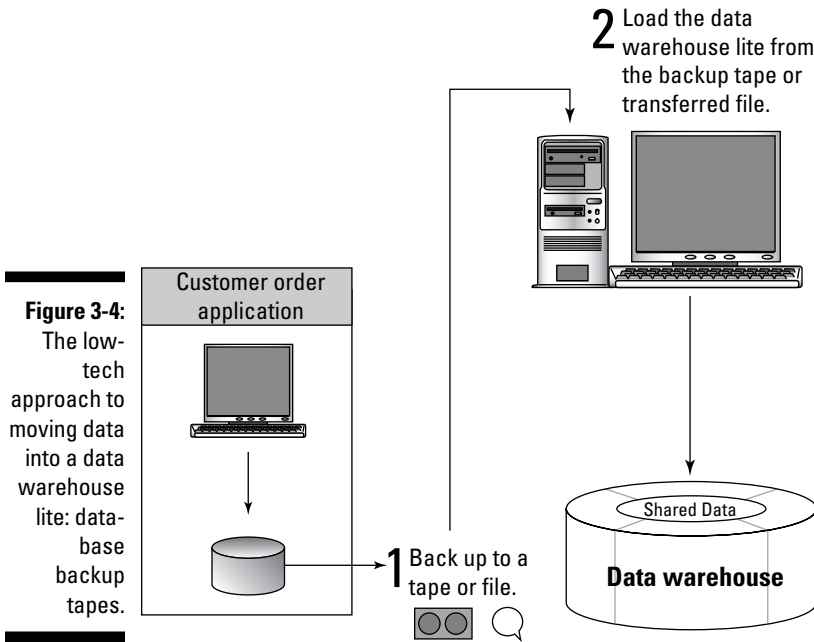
2 Load the data warehouse lite from the backup tape or transferred file.

Figure 3-4: The low-tech approach to moving data into a data warehouse lite: database backup tapes.

Customer order application

1 Back up to a tape or file.

Shared Data

Data warehouse